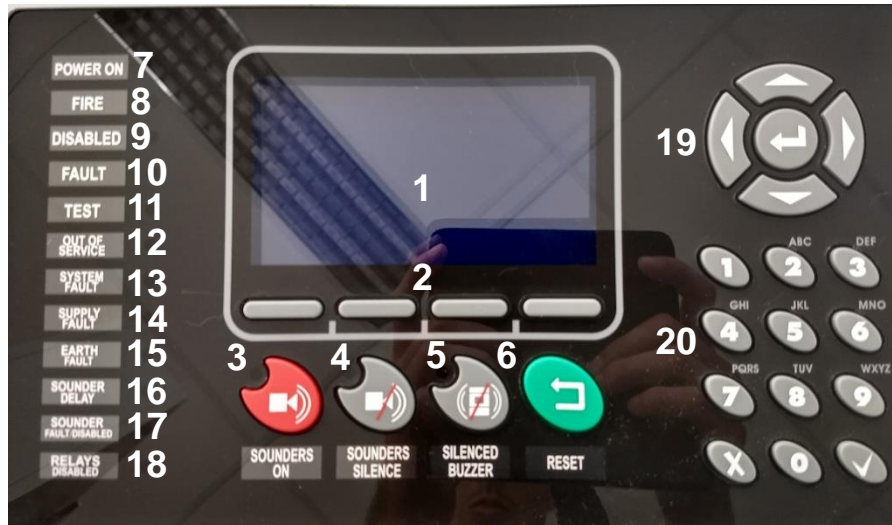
POWER ON 7
FIRE 8
DISABLED 9
FAULT 10
TEST 11
OUT OF SERVICE 12
SYSTEM FAULT 13
SUPPLY FAULT 14
EARTH FAULT 15
SOUNDER DELAY 16
SOUNDER FAULT DISABLED 17
RELAYS DISABLED 18

1

2

3 4 5 6

SOUNDERS ON
SOUNDERS SILENCE
SILENCED BUZZER
RESET

19

20

1
ABC 2
DEF 3
GHI 4
JKL 5
MNO 6
PQRS 7
TUV 8
WXYZ 9
X
0
✓